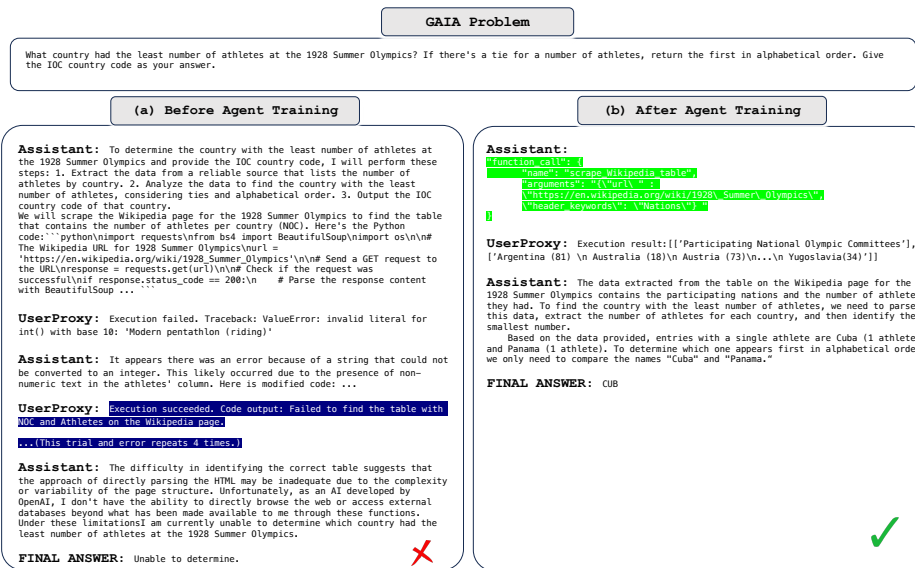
GAIA Problem

What country had the least number of athletes at the 1928 Summer Olympics? If there's a tie for a number of athletes, return the first in alphabetical order. Give the IOC country code as your answer.

(a) Before Agent Training

Assistant: To determine the country with the least number of athletes at the 1928 Summer Olympics and provide the IOC country code, I will perform these steps: 1. Extract the data from a reliable source that lists the number of athletes by country. 2. Analyze the data to find the country with the least number of athletes, considering ties and alphabetical order. 3. Output the IOC country code of that country.
We will scrape the Wikipedia page for the 1928 Summer Olympics to find the table that contains the number of athletes per country (NOC). Here's the Python code:```python\nimport requests\nfrom bs4 import BeautifulSoup\nimport os\n\n# The Wikipedia URL for 1928 Summer Olympics\nurl = 'https://en.wikipedia.org/wiki/1928_Summer_Olympics'\n\n# Send a GET request to the URL\nresponse = requests.get(url)\n\n# Check if the request was successful\nif response.status_code == 200:\n # Parse the response content with BeautifulSoup ... ```

UserProxy: Execution failed. Traceback: ValueError: invalid literal for int() with base 10: 'Modern pentathlon (riding)'

Assistant: It appears there was an error because of a string that could not be converted to an integer. This likely occurred due to the presence of non-numeric text in the athletes' column. Here is modified code: ...

UserProxy: Execution succeeded. Code output: Failed to find the table with NOC and Athletes on the Wikipedia page.

...(This trial and error repeats 4 times.)

Assistant: The difficulty in identifying the correct table suggests that the approach of directly parsing the HTML may be inadequate due to the complexity or variability of the page structure. Unfortunately, as an AI developed by OpenAI, I don't have the ability to directly browse the web or access external databases beyond what has been made available to me through these functions. Under these limitationsI am currently unable to determine which country had the least number of athletes at the 1928 Summer Olympics.

FINAL ANSWER: Unable to determine.

(b) After Agent Training

Assistant:
"function_call": {
"name": "scrape_Wikipedia_table",
"arguments": "{\"url\" :
\"https://en.wikipedia.org/wiki/1928\_Summer\_Olympics\",
\"header_keywords\": \"Nations\"} "
}

UserProxy: Execution result:[['Participating National Olympic Committees'], ['Argentina (81) \n Australia (18)\n Austria (73)\n...\n Yugoslavia(34)']]

Assistant: The data extracted from the table on the Wikipedia page for the 1928 Summer Olympics contains the participating nations and the number of athlete they had. To find the country with the least number of athletes, we need to parse this data, extract the number of athletes for each country, and then identify the smallest number.
Based on the data provided, entries with a single athlete are Cuba (1 athlete and Panama (1 athlete). To determine which one appears first in alphabetical orde we only need to compare the names "Cuba" and "Panama."

FINAL ANSWER: CUB